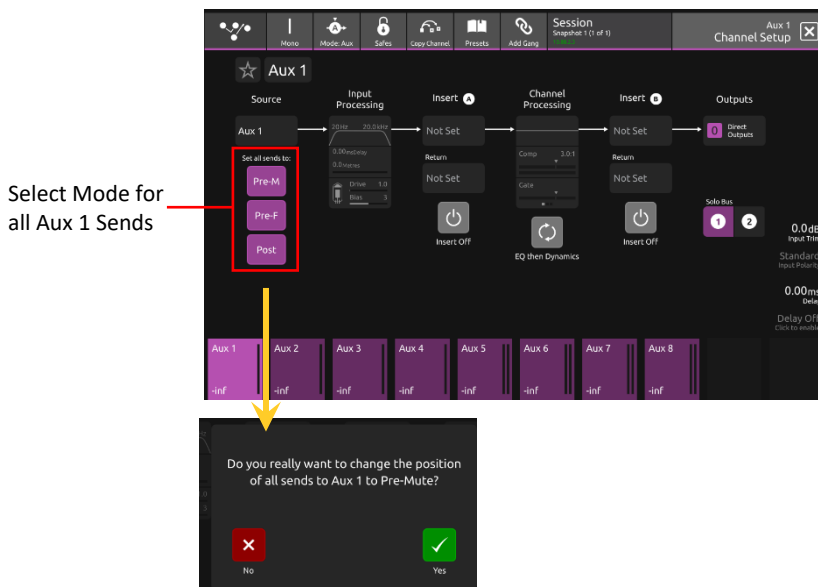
Mono Mode: Aux Safes Copy Channel Presets Add Gang

Session
Snapshot 1 (1 of 1)

Aux 1
Channel Setup

Aux 1

Source

Aux 1

Set all sends to:

Pre-M

Pre-F

Post

Select Mode for all Aux 1 Sends

Input Processing

10Hz 20.0kHz

0.00ms delay

0.0 metres

Drive 1.0

Bias 3

Insert A

Not Set

Return

Not Set

Insert Off

Channel Processing

Comp 3.0:1

Gate

EQ then Dynamics

Insert B

Not Set

Return

Not Set

Insert Off

Outputs

0 Direct Outputs

Solo Bus

1 2

0.0dB
Input Trim

Standard
Input Polarity

0.00ms
Delay

Delay Off
Click to enable

| Aux 1 | Aux 2 | Aux 3 | Aux 4 | Aux 5 | Aux 6 | Aux 7 | Aux 8 |
|---|---|---|---|---|---|---|---|
| -inf | -inf | -inf | -inf | -inf | -inf | -inf | -inf |

Do you really want to change the position of all sends to Aux 1 to Pre-Mute?

No

Yes